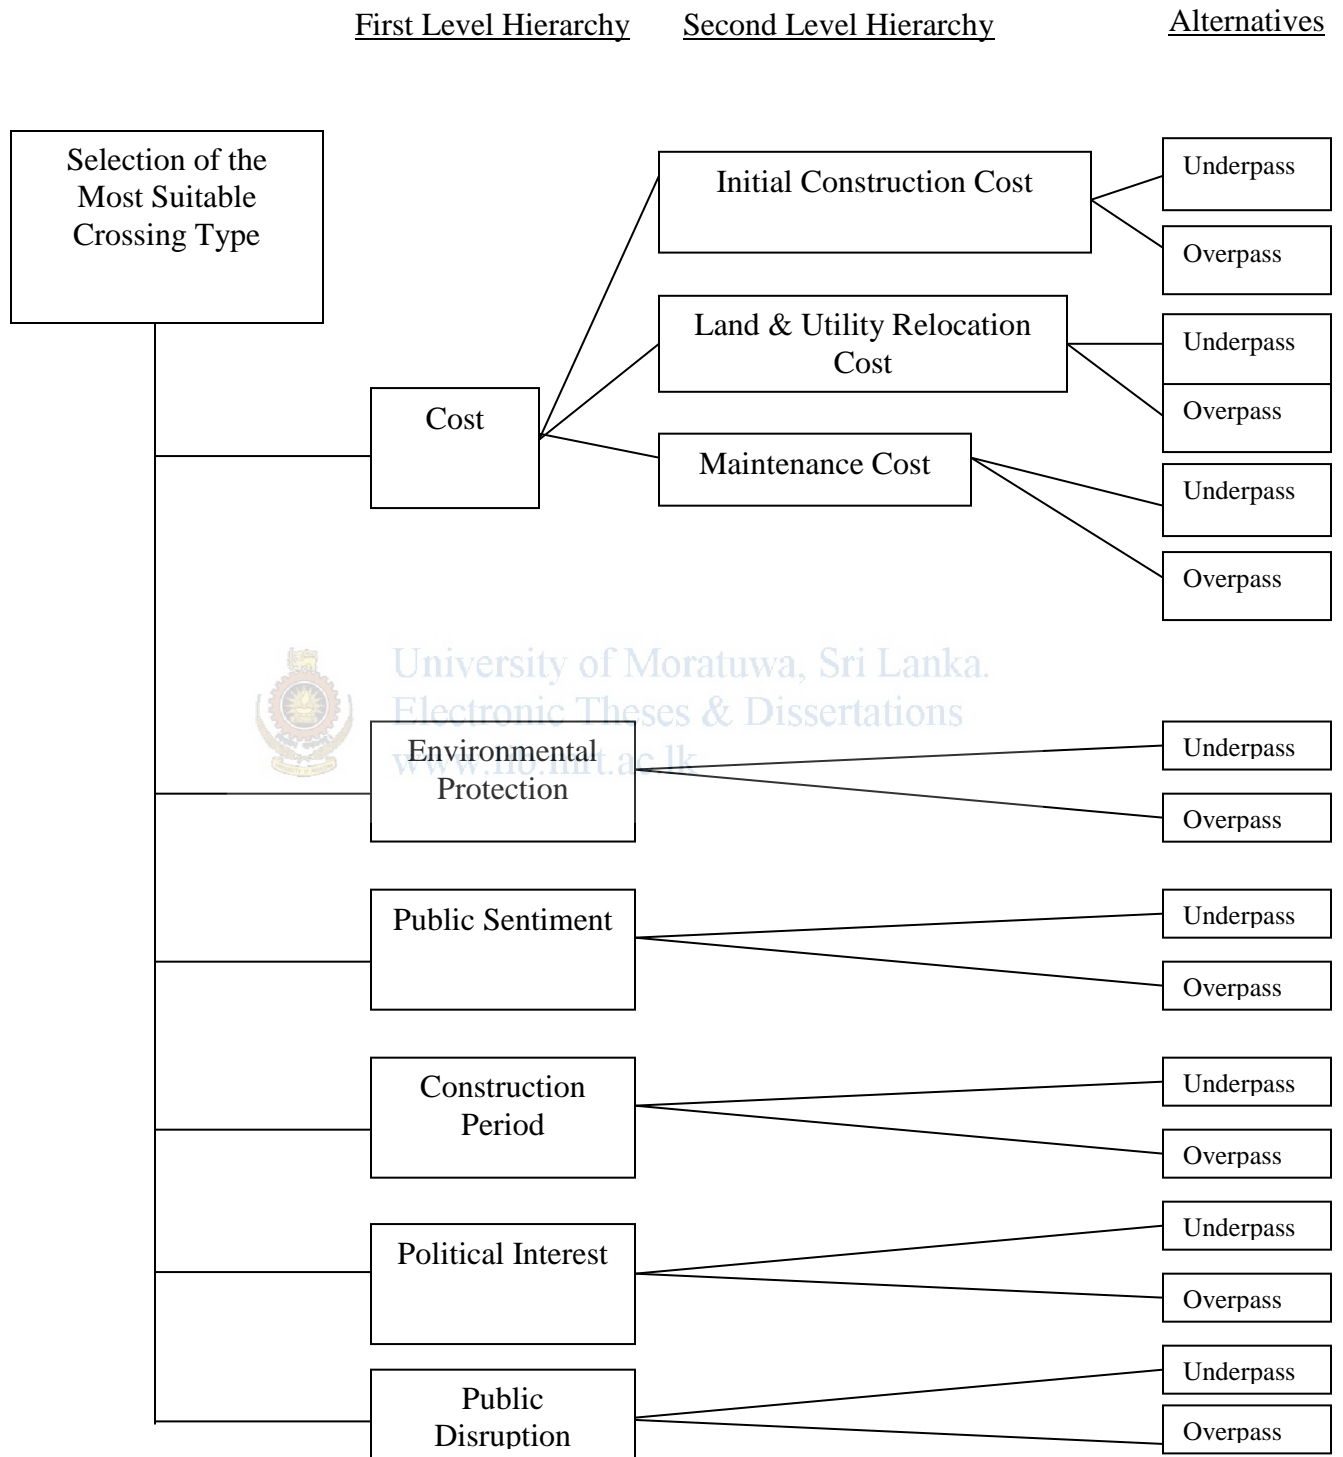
First Level Hierarchy Second Level Hierarchy Alternatives

Selection of the Most Suitable Crossing Type

Cost

Initial Construction Cost

Underpass

Overpass

Land & Utility Relocation Cost

Underpass

Overpass

Maintenance Cost

Underpass

Overpass

University of Moratuwa, Sri Lanka.
Electronic Theses & Dissertations
www.lib.mrt.ac.lk

Environmental Protection

Underpass

Overpass

Public Sentiment

Underpass

Overpass

Construction Period

Underpass

Overpass

Political Interest

Underpass

Overpass

Public Disruption

Underpass

Overpass